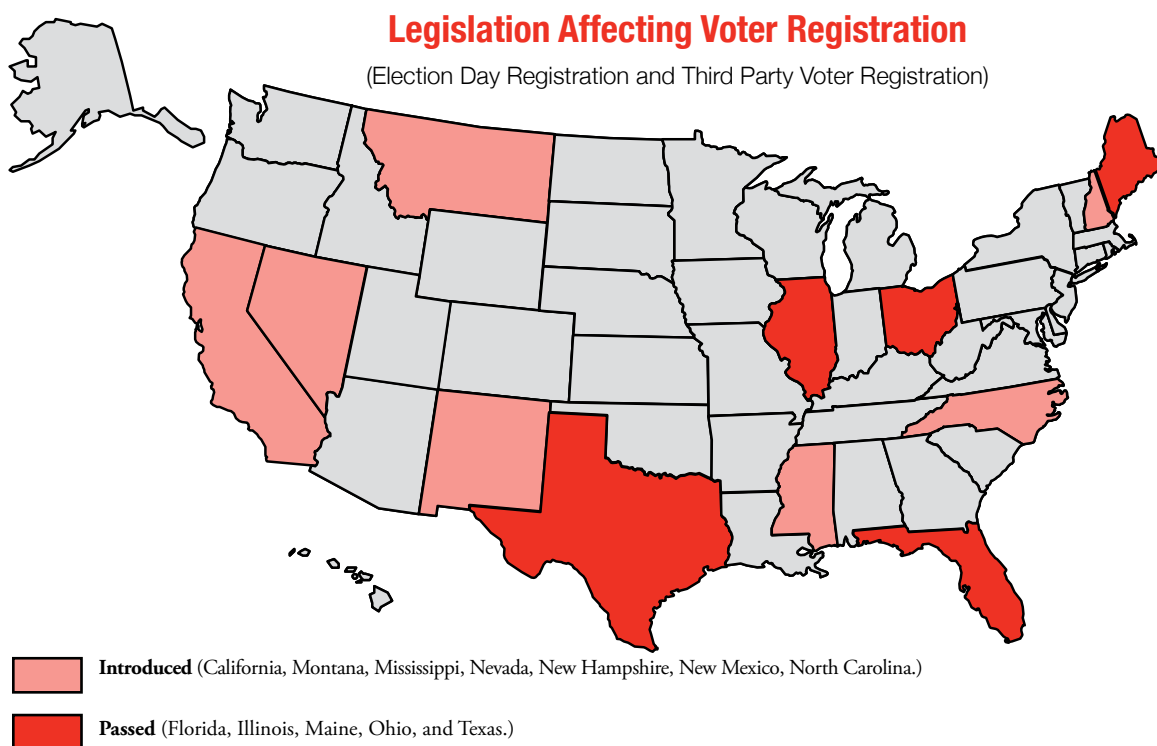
Legislation Affecting Voter Registration

(Election Day Registration and Third Party Voter Registration)

Introduced (California, Montana, Mississippi, Nevada, New Hampshire, New Mexico, North Carolina.)

Passed (Florida, Illinois, Maine, Ohio, and Texas.)